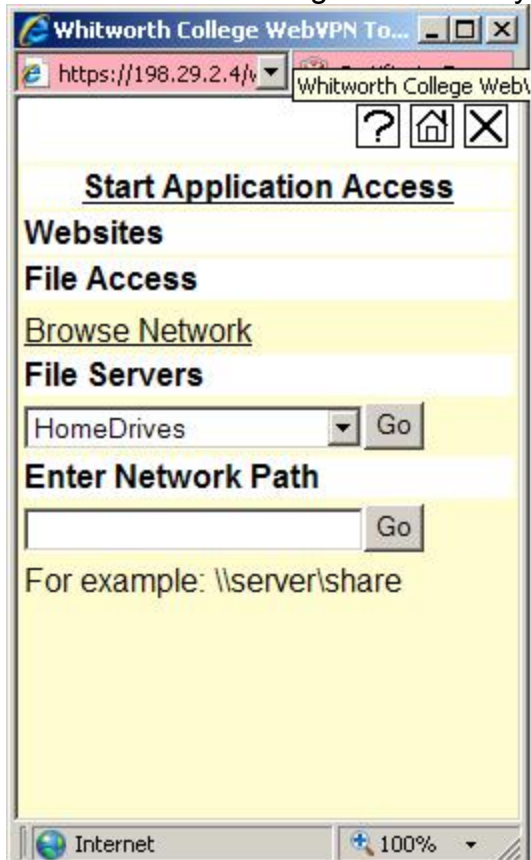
Whitworth College WebVPN To...

https://198.29.2.4/

Whitworth College Web

Start Application Access

Websites

File Access

Browse Network

File Servers

HomeDrives

Go

Enter Network Path

Go

For example: \\server\share

Internet

100%